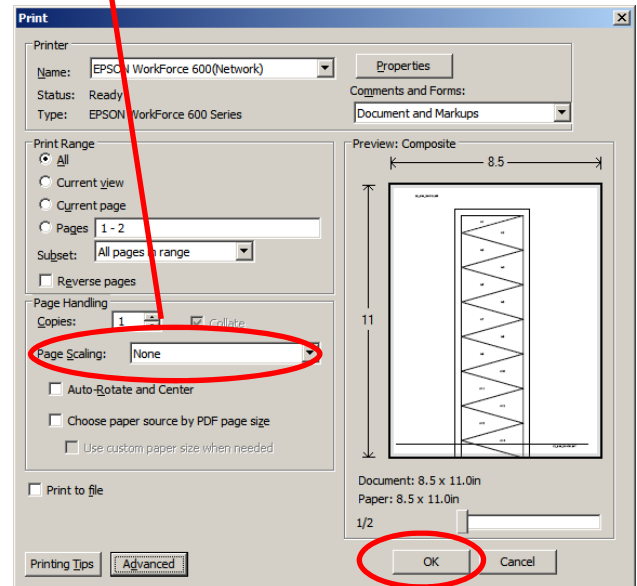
Print

Printer

Name: EPSON WorkForce 600(Network)

Properties

Status: Ready

Comments and Forms:

Type: EPSON WorkForce 600 Series

Document and Markups

Print Range

All

Current view

Current page

Pages 1 - 2

Subset: All pages in range

Reverse pages

Page Handling

Copies: 1

Collate

Page Scaling: None

Auto-Rotate and Center

Choose paper source by PDF page size

Use custom paper size when needed

Print to file

Preview: Composite

8.5

11

Document: 8.5 x 11.0in

Paper: 8.5 x 11.0in

1/2

Printing Tips

Advanced

OK

Cancel